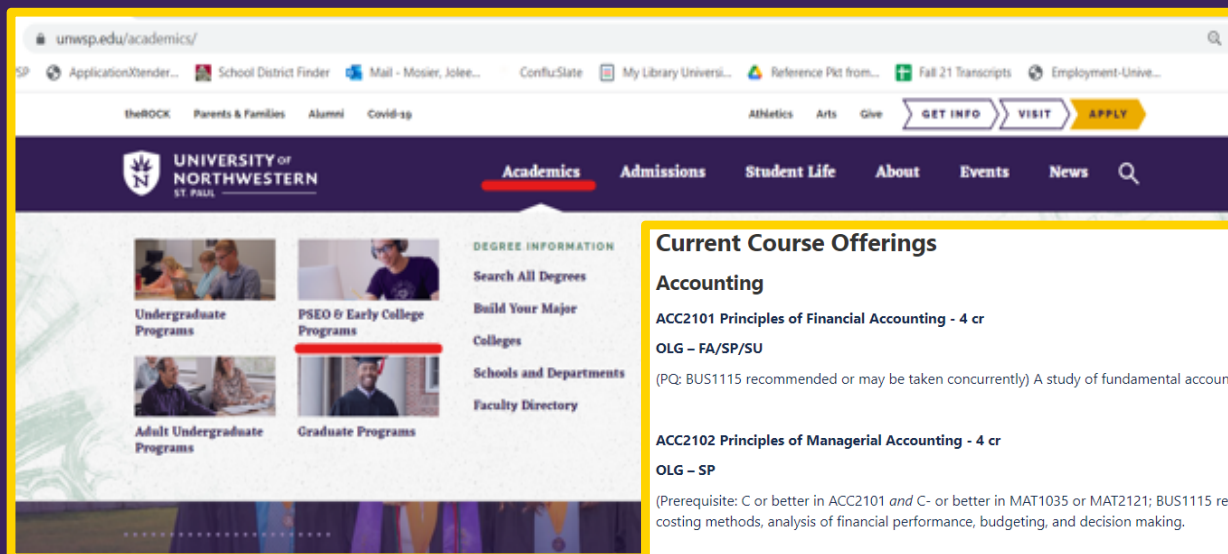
unwsp.edu/academics/

SP ApplicationXtender... School District Finder Mail - Mosier, Jolee... Conflu:Slate My Library Universi... Reference Pkt from... Fall 21 Transcripts Employment-Unive...

theROCK Parents & Families Alumni Covid-19

Athletics Arts Give GET INFO VISIT APPLY

UNIVERSITY OF NORTHWESTERN ST. PAUL

Academics Admissions Student Life About Events News

Undergraduate Programs

PSEO & Early College Programs

Adult Undergraduate Programs

Graduate Programs

DEGREE INFORMATION

Search All Degrees

Build Your Major

Colleges

Schools and Departments

Faculty Directory

Current Course Offerings

Accounting

ACC2101 Principles of Financial Accounting - 4 cr

OLG – FA/SP/SU

(PQ: BUS1115 recommended or may be taken concurrently) A study of fundamental accoun

ACC2102 Principles of Managerial Accounting - 4 cr

OLG – SP

(Prerequisite: C or better in ACC2101 and C- or better in MAT1035 or MAT2121; BUS1115 re costing methods, analysis of financial performance, budgeting, and decision making.